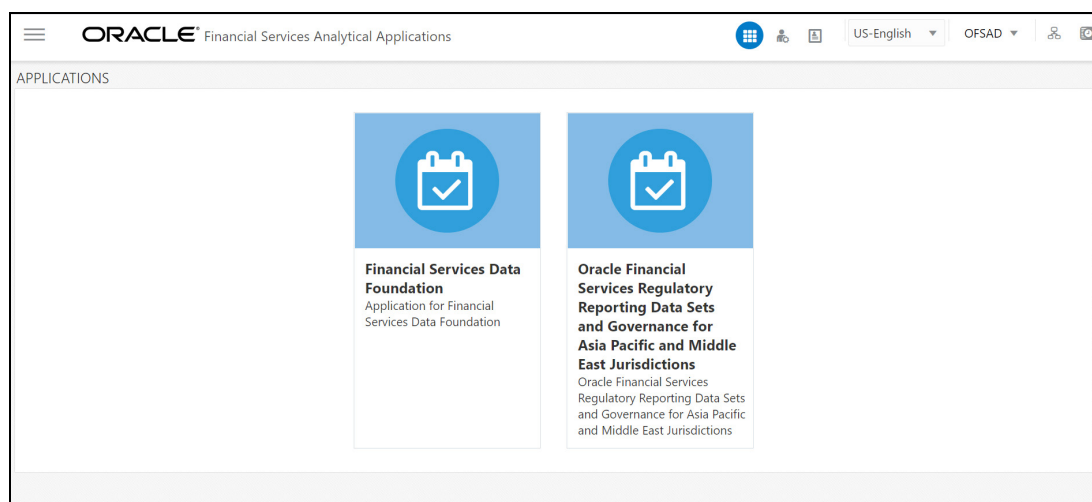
ORACLE® Financial Services Analytical Applications

US-English

OFSAD

APPLICATIONS

Financial Services Data Foundation
Application for Financial Services Data Foundation

Oracle Financial Services Regulatory Reporting Data Sets and Governance for Asia Pacific and Middle East Jurisdictions
Oracle Financial Services Regulatory Reporting Data Sets and Governance for Asia Pacific and Middle East Jurisdictions